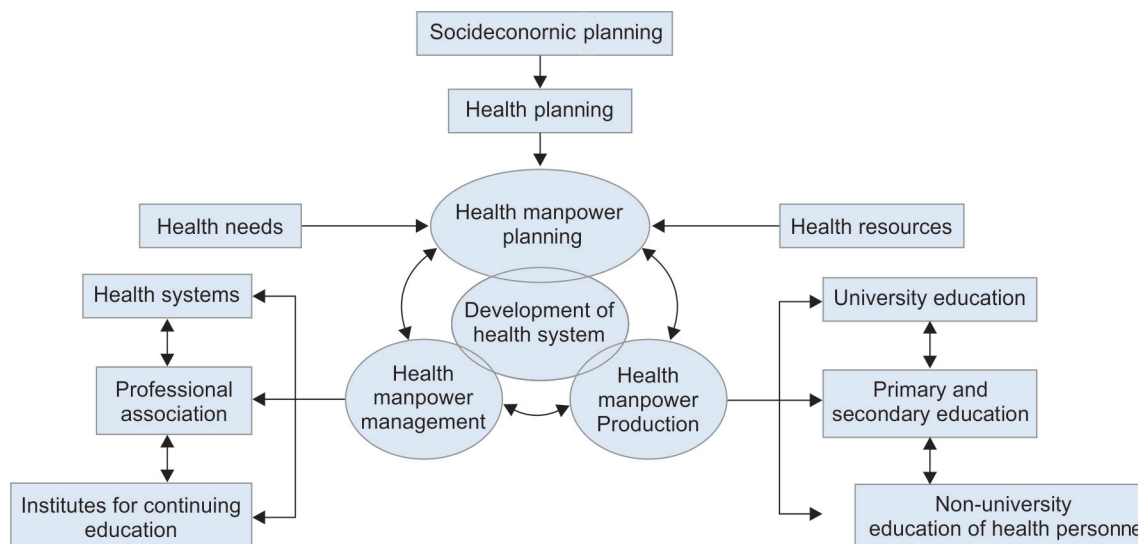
Socideconornic planning

Health planning

Health needs

Health manpower planning

Health resources

Health systems

Development of health system

University education

Professional association

Health manpower management

Health manpower Production

Primary and secondary education

Institutes for continuing education

Non-university education of health personne